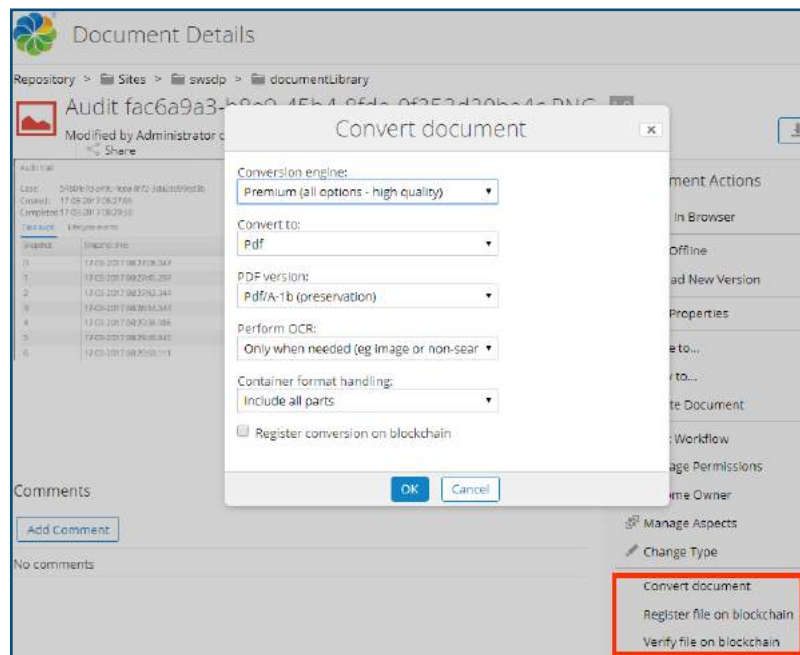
Document Details

Repository > Sites > swsdp > documentLibrary

Audit fac6a9a3-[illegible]

Modified by Administrator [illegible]

Share

Convert document

Conversion engine:

Premium (all options - high quality)

Convert to:

Pdf

PDF version:

Pdf/A-1b (preservation)

Perform OCR:

Only when needed (eg image or non-sear

Container format handling:

Include all parts

Register conversion on blockchain

OK

Cancel

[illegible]ment Actions

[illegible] in Browser

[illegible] Offline

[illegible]ad New Version

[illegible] Properties

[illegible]e to...

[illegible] to...

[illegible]te Document

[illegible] Workflow

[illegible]age Permissions

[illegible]me Owner

Manage Aspects

Change Type

Convert document

Register file on blockchain

Verify file on blockchain

Comments

Add Comment

No comments